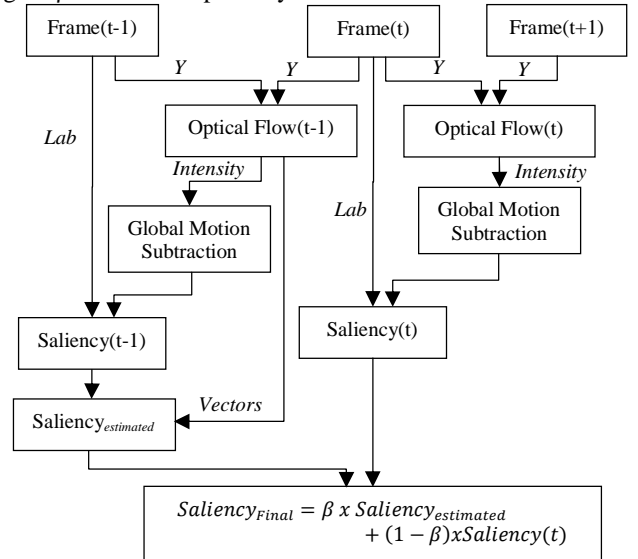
Frame(t-1)

Frame(t)

Frame(t+1)

Y

Y

Y

Y

Lab

Optical Flow(t-1)

Optical Flow(t)

Intensity

Intensity

Global Motion Subtraction

Lab

Global Motion Subtraction

Saliency(t-1)

Saliency(t)

Vectors

Saliency$_{estimated}$

$Saliency_{Final} = \beta \ x \ Saliency_{estimated} + (1-\beta) x Saliency(t)$